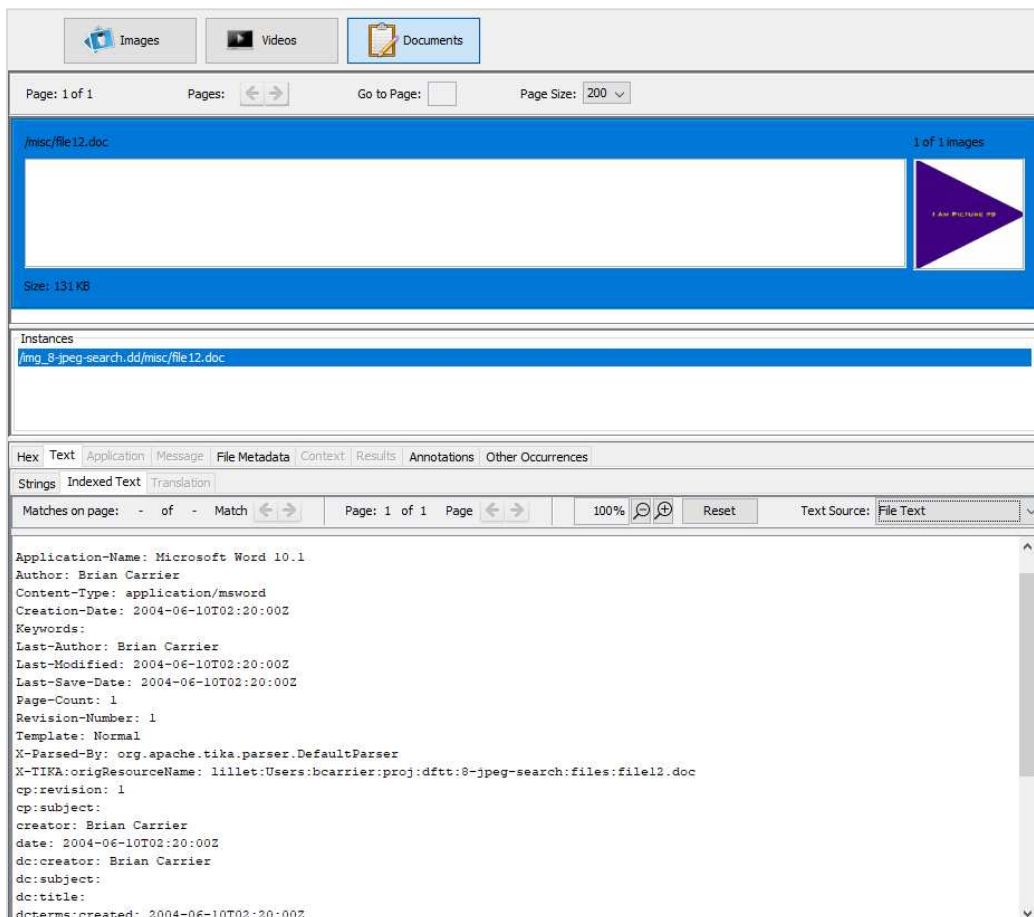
Images Videos Documents

Page: 1 of 1 Pages: Go to Page: Page Size: 200

/misc/file12.doc

1 of 1 images

I AM PICTURE #9

Size: 131 KB

Instances
/img_8-jpeg-search.dd/misc/file12.doc

Hex Text Application Message File Metadata Context Results Annotations Other Occurrences
Strings Indexed Text Translation

Matches on page: - of - Match Page: 1 of 1 Page 100% Reset Text Source: File Text

Application-Name: Microsoft Word 10.1
Author: Brian Carrier
Content-Type: application/msword
Creation-Date: 2004-06-10T02:20:00Z
Keywords:
Last-Author: Brian Carrier
Last-Modified: 2004-06-10T02:20:00Z
Last-Save-Date: 2004-06-10T02:20:00Z
Page-Count: 1
Revision-Number: 1
Template: Normal
X-Parsed-By: org.apache.tika.parser.DefaultParser
X-TIKA:origResourceName: lillet:Users:bcarrier:proj:dftt:8-jpeg-search:files:file12.doc
cp:revision: 1
cp:subject:
creator: Brian Carrier
date: 2004-06-10T02:20:00Z
dc:creator: Brian Carrier
dc:subject:
dc:title:
dcterms:created: 2004-06-10T02:20:00Z